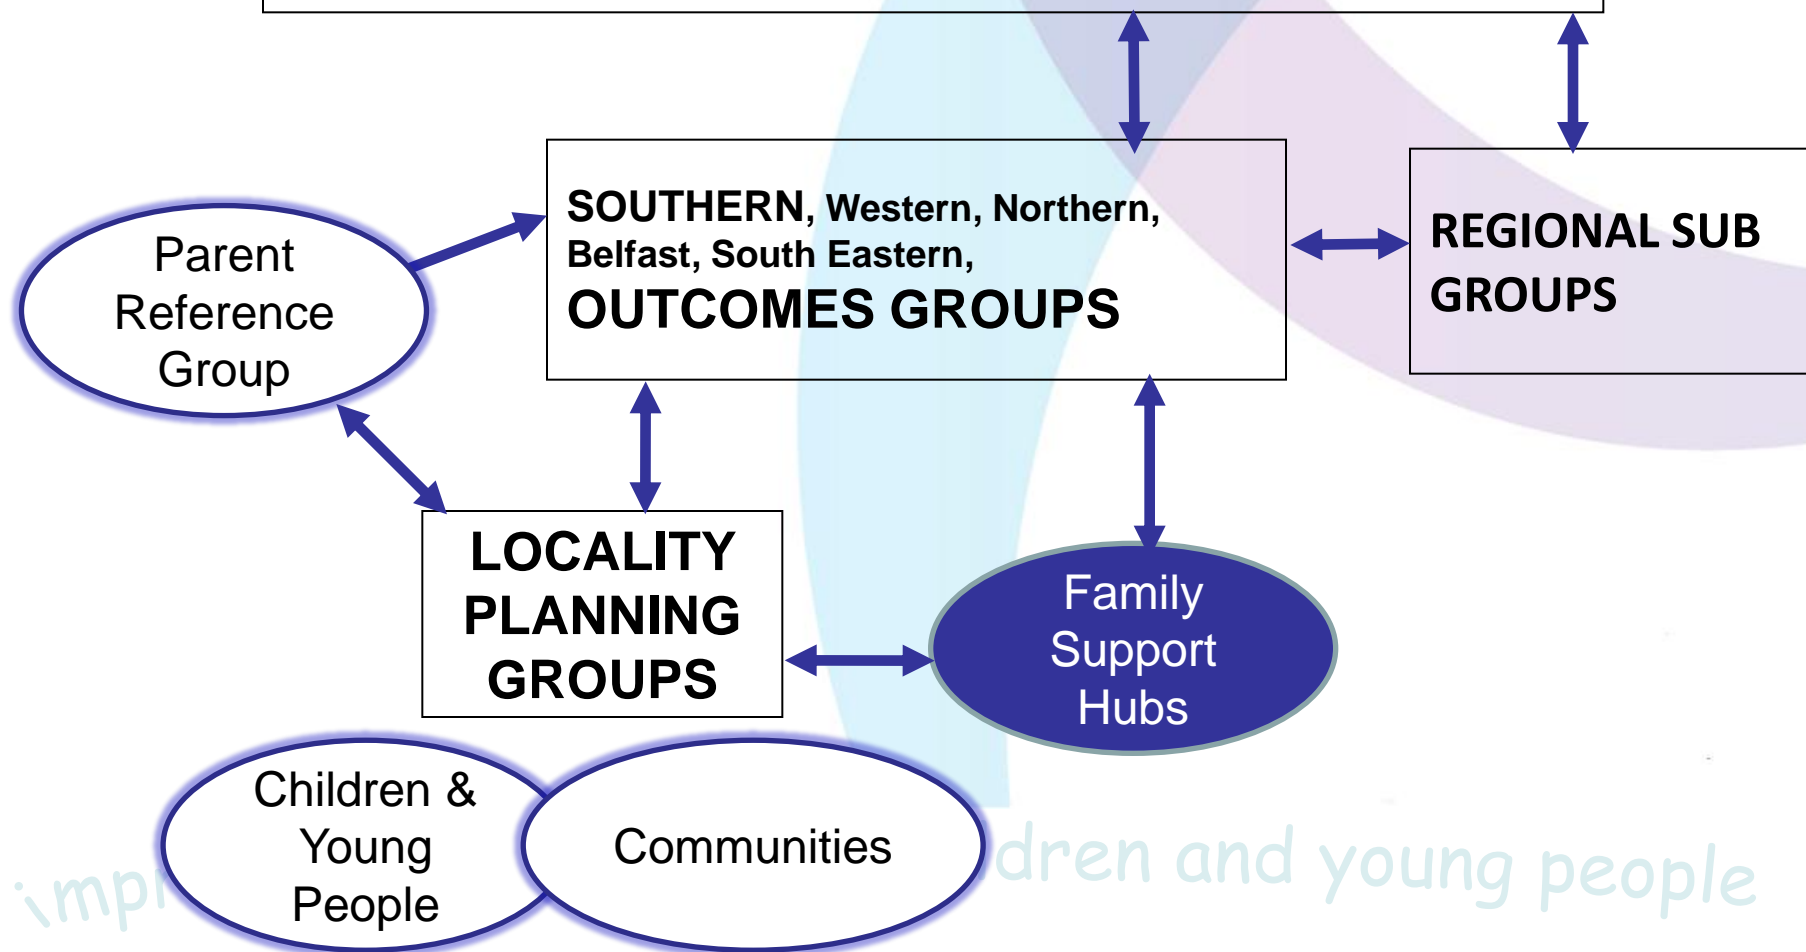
Parent Reference Group

SOUTHERN, Western, Northern, Belfast, South Eastern, OUTCOMES GROUPS

REGIONAL SUB GROUPS

LOCALITY PLANNING GROUPS

Family Support Hubs

Children & Young People

Communities

impr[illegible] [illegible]dren and young people